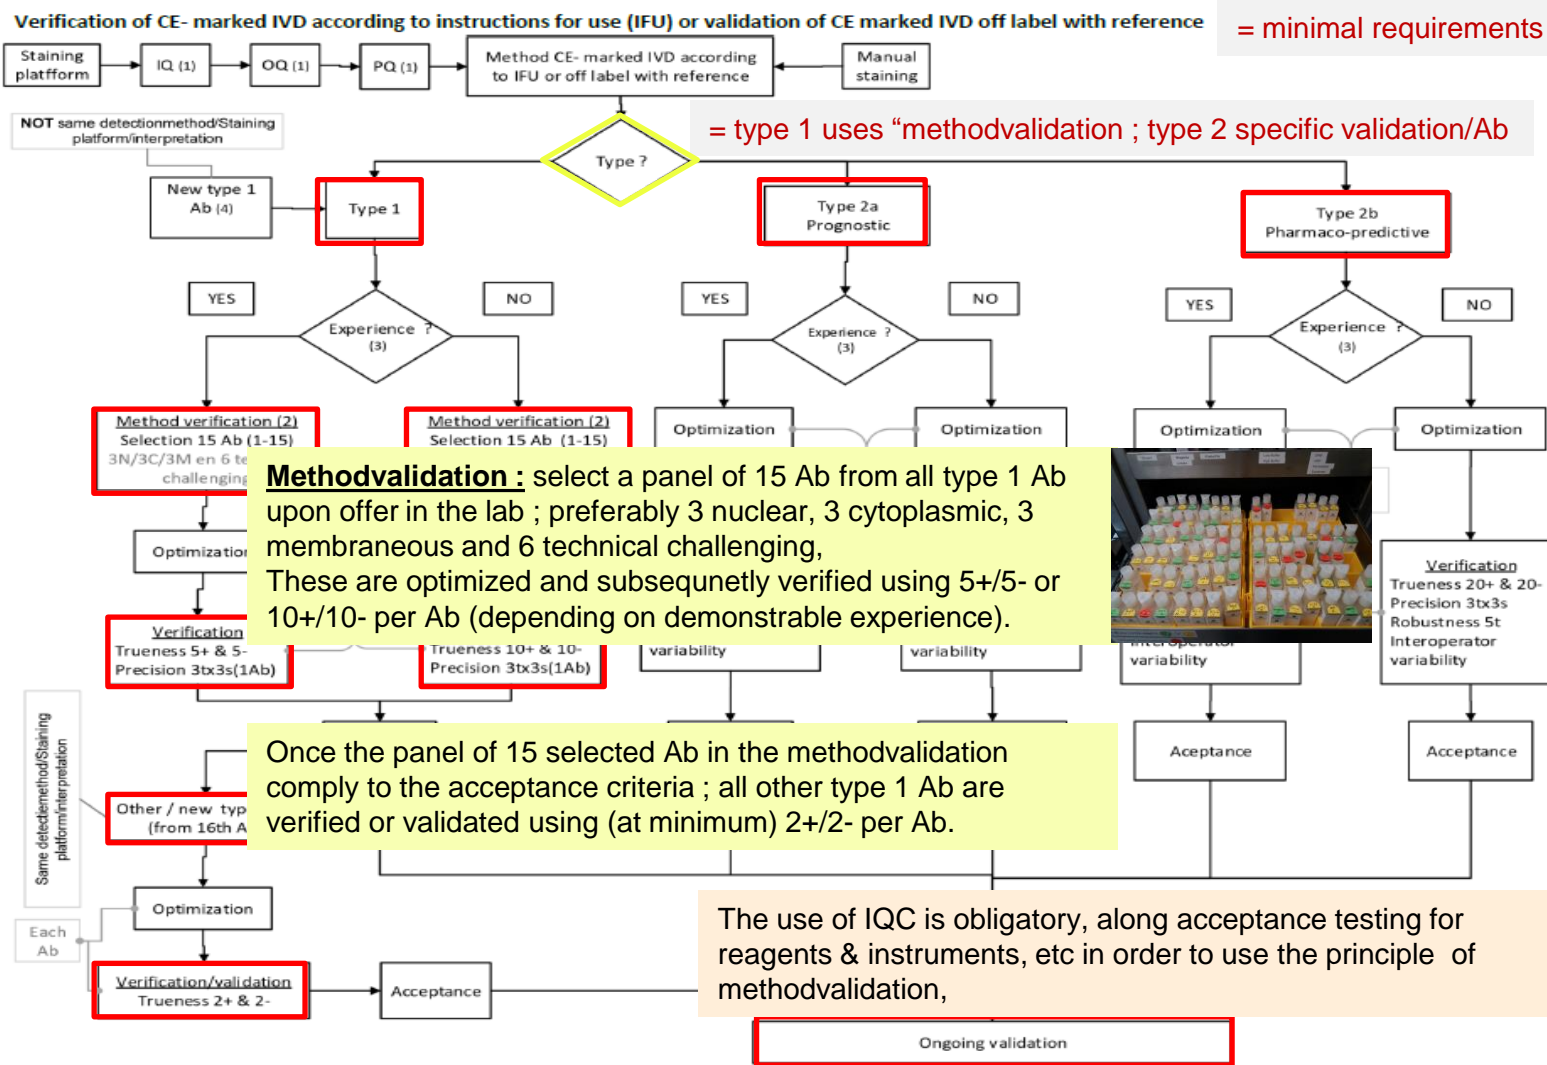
Verification of CE- marked IVD according to instructions for use (IFU) or validation of CE marked IVD off label with reference

= minimal requirements

Staining platfform

IQ (1)

OQ (1)

PQ (1)

Method CE- marked IVD according to IFU or off label with reference

Manual staining

NOT same detectionmethod/Staining platform/interpretation

= type 1 uses "methodvalidation ; type 2 specific validation/Ab

Type ?

New type 1 Ab (4)

Type 1

Type 2a Prognostic

Type 2b Pharmaco-predictive

YES

NO

YES

NO

YES

NO

Experience ? (3)

Experience ? (3)

Experience ? (3)

Method verification (2)
Selection 15 Ab (1-15)
3N/3C/3M en 6 te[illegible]
challenging

Method verification (2)
Selection 15 Ab (1-15)

Optimization

Optimization

Optimization

Optimization

**Methodvalidation :** select a panel of 15 Ab from all type 1 Ab upon offer in the lab ; preferably 3 nuclear, 3 cytoplasmic, 3 membraneous and 6 technical challenging,
These are optimized and subsequnetly verified using 5+/5- or 10+/10- per Ab (depending on demonstrable experience).

Optimizatio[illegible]

Verification
Trueness 5+ & 5-
Precision 3tx3s(1Ab)

Trueness 10+ & 10-
Precision 3tx3s(1Ab)

variability

variability

variability

Verification
Trueness 20+ & 20-
Precision 3tx3s
Robustness 5t
Interoperator
variability

Same detectiemethod/Staining platform/interpretation

Once the panel of 15 selected Ab in the methodvalidation comply to the acceptance criteria ; all other type 1 Ab are verified or validated using (at minimum) 2+/2- per Ab.

Aceptance

Acceptance

Other / new typ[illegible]
(from 16th A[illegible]

Optimization

Each Ab

Verification/validation
Trueness 2+ & 2-

Acceptance

The use of IQC is obligatory, along acceptance testing for reagents & instruments, etc in order to use the principle of methodvalidation,

Ongoing validation